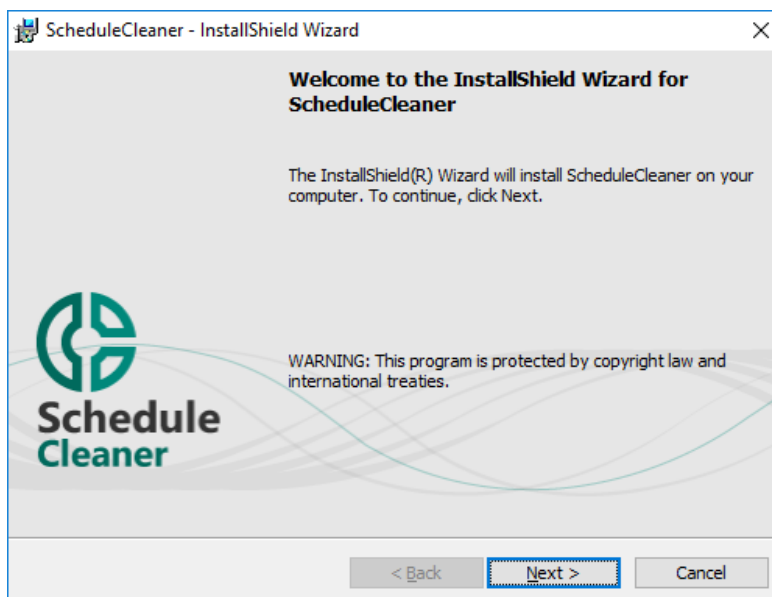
ScheduleCleaner - InstallShield Wizard

Welcome to the InstallShield Wizard for ScheduleCleaner

The InstallShield(R) Wizard will install ScheduleCleaner on your computer. To continue, click Next.

Schedule Cleaner

WARNING: This program is protected by copyright law and international treaties.

< Back
Next >
Cancel